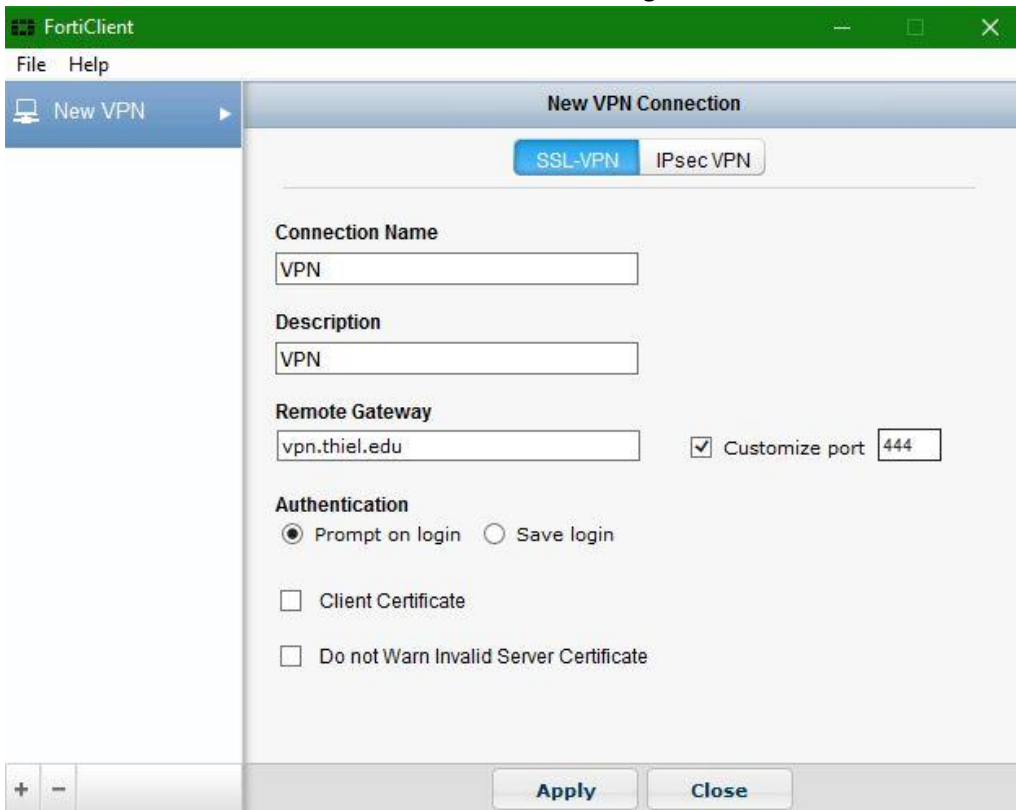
FortiClient

File Help

New VPN

New VPN Connection

SSL-VPN IPsec VPN

Connection Name
VPN

Description
VPN

Remote Gateway
vpn.thiel.edu

Customize port 444

Authentication
Prompt on login Save login

Client Certificate

Do not Warn Invalid Server Certificate

+ −

Apply Close